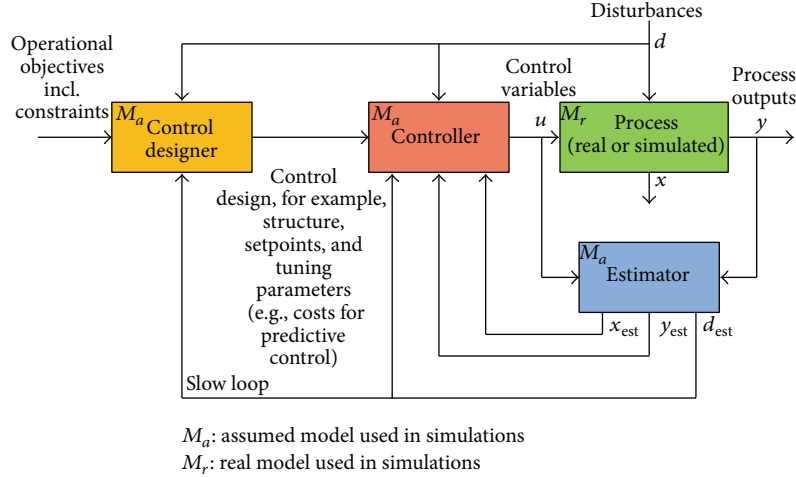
Disturbances

$d$

Operational objectives incl. constraints

$M_a$ Control designer

Control variables

$M_a$ Controller

$u$

$M_r$ Process (real or simulated)

Process outputs

$y$

$x$

Control design, for example, structure, setpoints, and tuning parameters (e.g., costs for predictive control)

$M_a$ Estimator

$x_{\text{est}}$ $y_{\text{est}}$ $d_{\text{est}}$

Slow loop

$M_a$: assumed model used in simulations
$M_r$: real model used in simulations